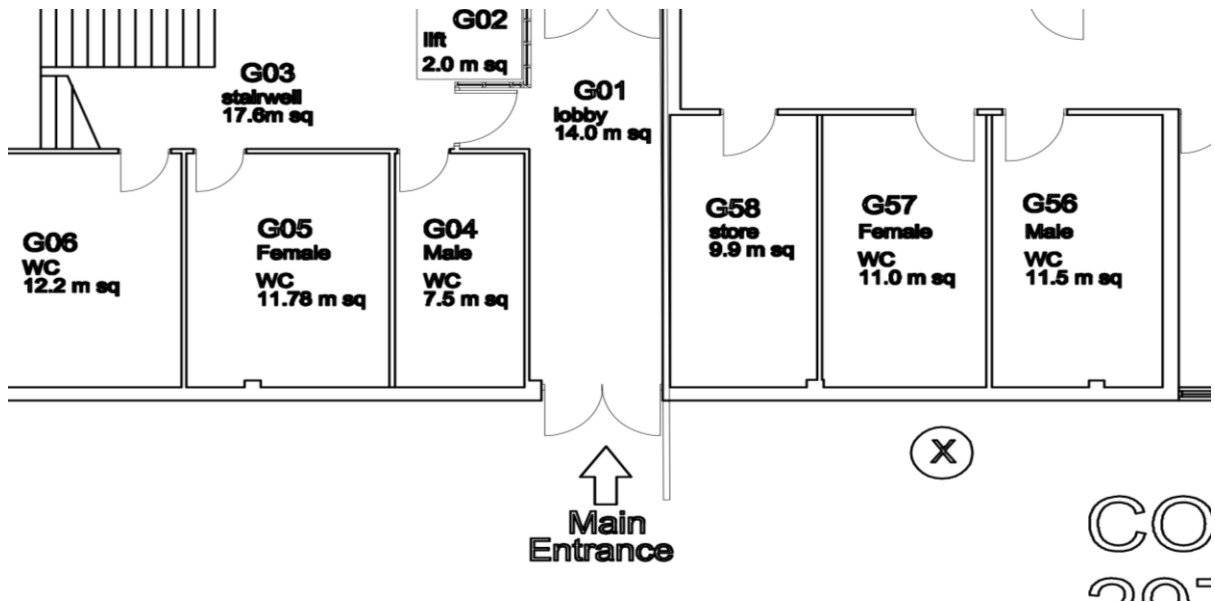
G02
lift
2.0 m sq

G03
stairwell
17.6m sq

G01
lobby
14.0 m sq

G06
WC
12.2 m sq

G05
Female
WC
11.78 m sq

G04
Male
WC
7.5 m sq

G58
store
9.9 m sq

G57
Female
WC
11.0 m sq

G56
Male
WC
11.5 m sq

X

Main
Entrance

CO
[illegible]